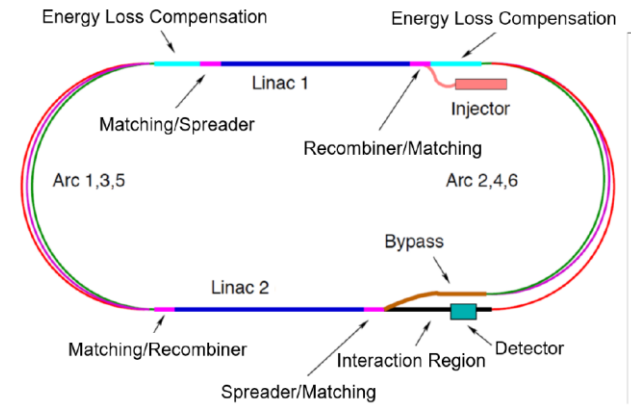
Energy Loss Compensation

Energy Loss Compensation

Linac 1

Matching/Spreader

Injector

Recombiner/Matching

Arc 1,3,5

Arc 2,4,6

Bypass

Linac 2

Matching/Recombiner

Interaction Region

Detector

Spreader/Matching